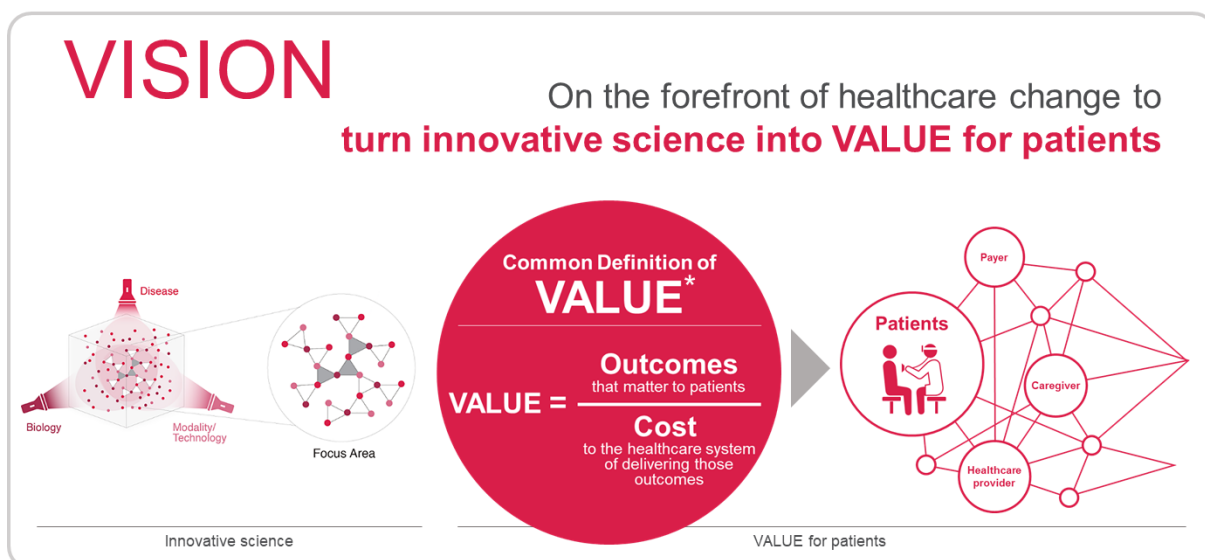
VISION

On the forefront of healthcare change to **turn innovative science into VALUE for patients**

Disease

Biology

Modality/ Technology

Focus Area

Common Definition of VALUE*

VALUE = $\frac{\text{Outcomes that matter to patients}}{\text{Cost to the healthcare system of delivering those outcomes}}$

Payer

Patients

Caregiver

Healthcare provider

Innovative science

VALUE for patients